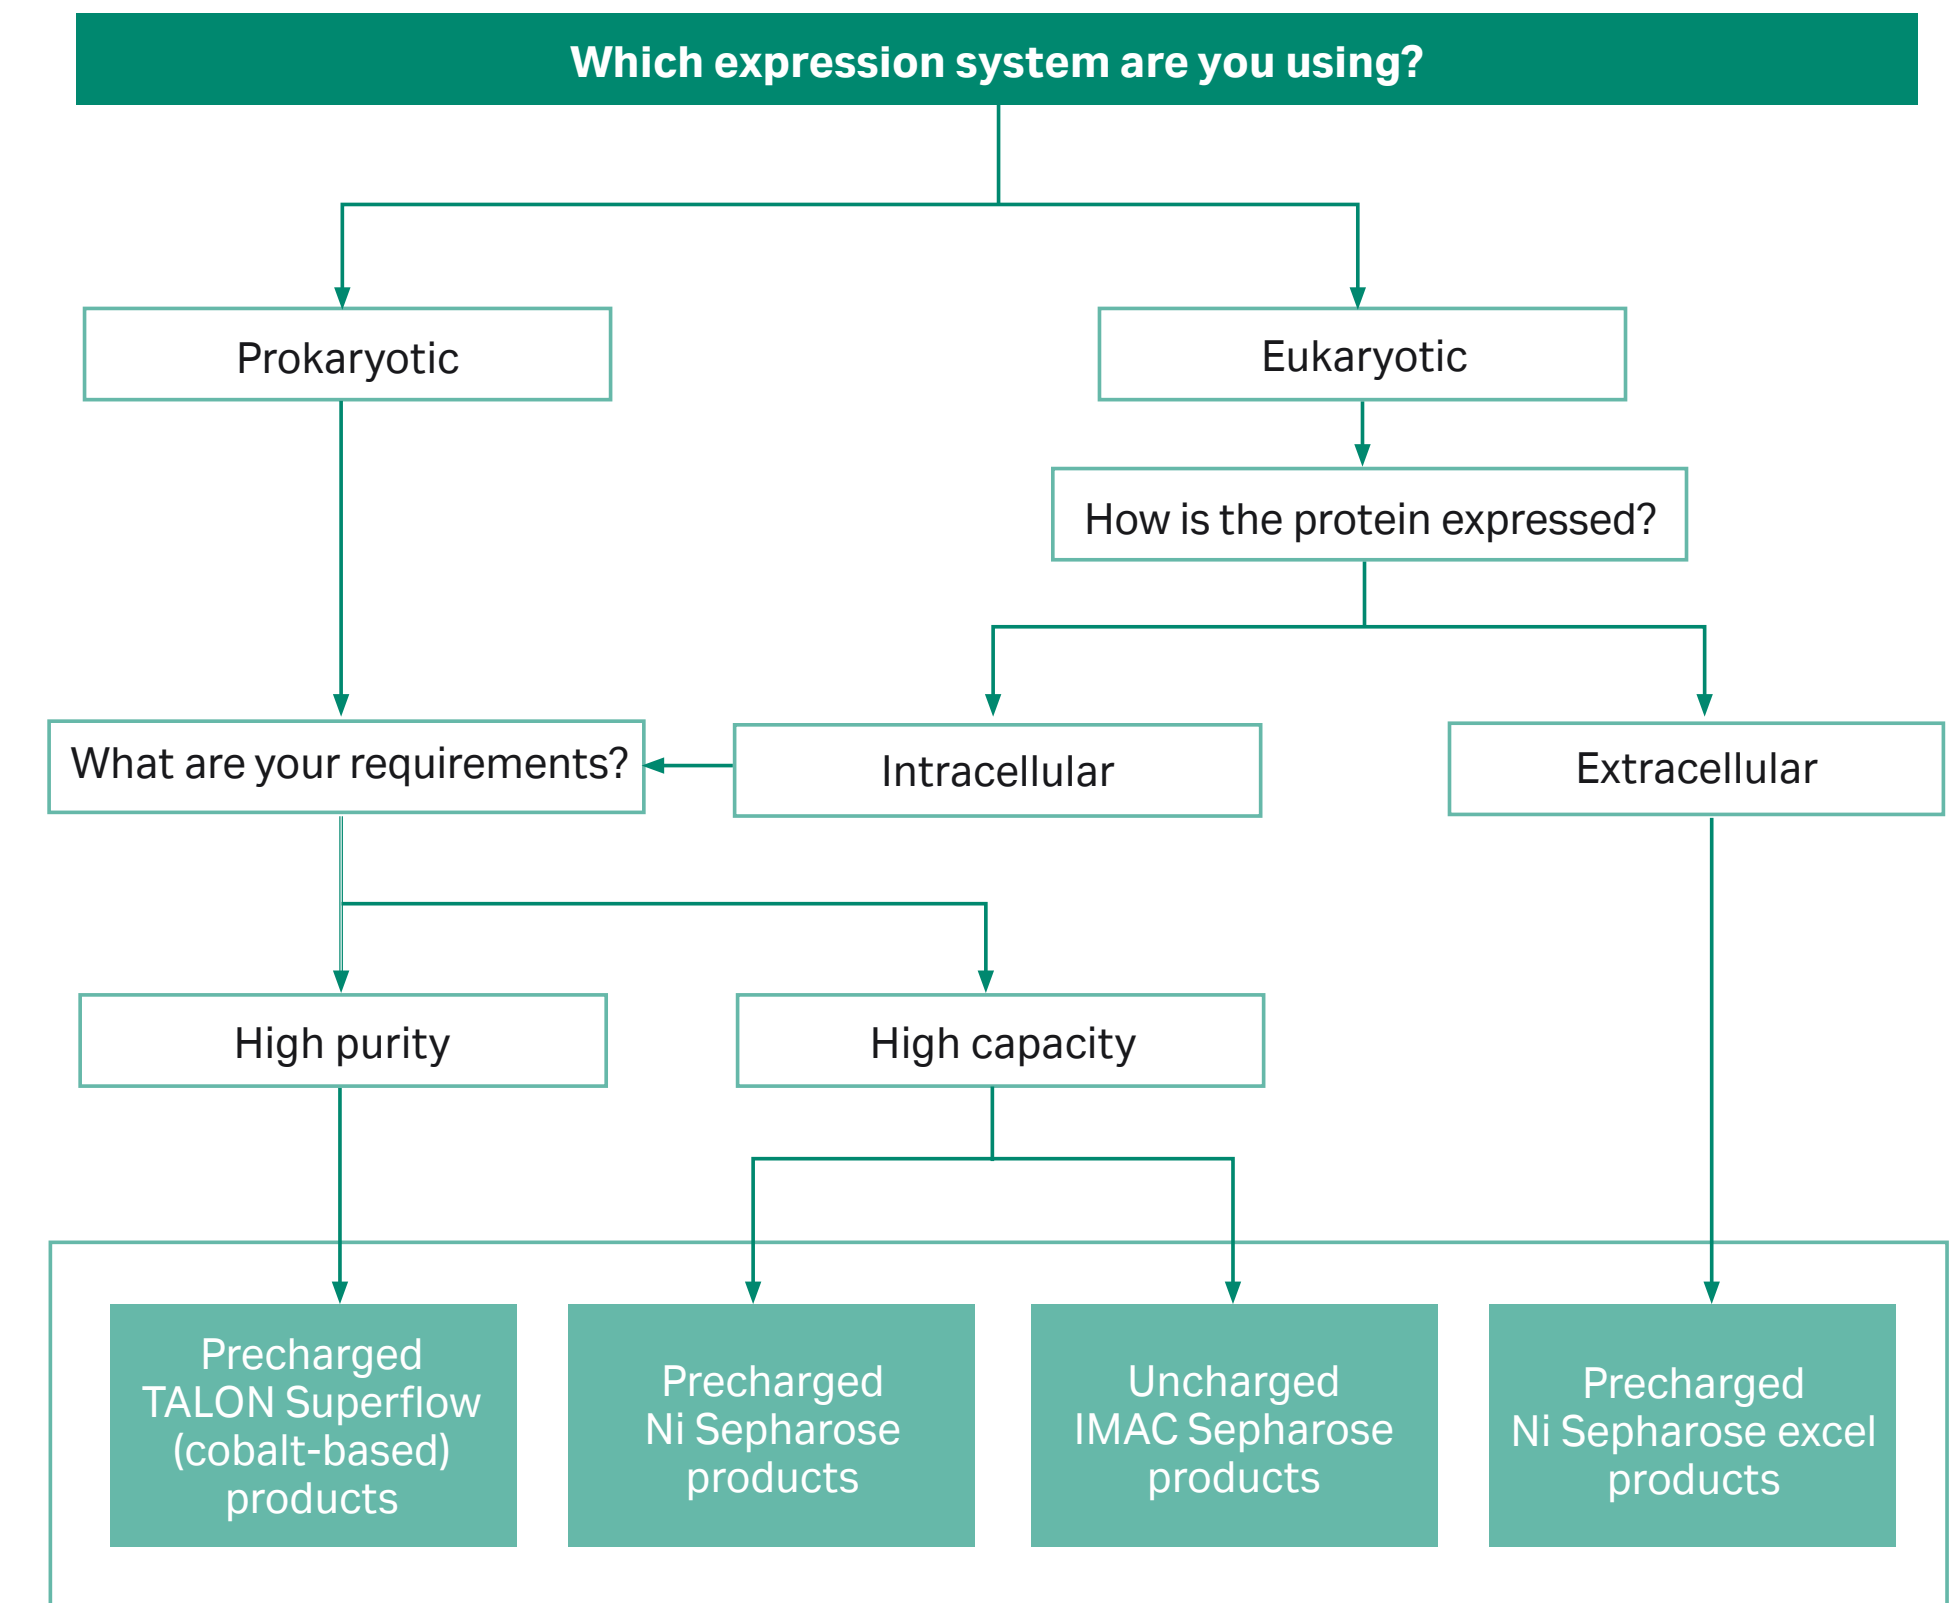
Which expression system are you using?

Prokaryotic

Eukaryotic

How is the protein expressed?

What are your requirements?

Intracellular

Extracellular

High purity

High capacity

Precharged TALON Superflow (cobalt-based) products

Precharged Ni Sepharose products

Uncharged IMAC Sepharose products

Precharged Ni Sepharose excel products